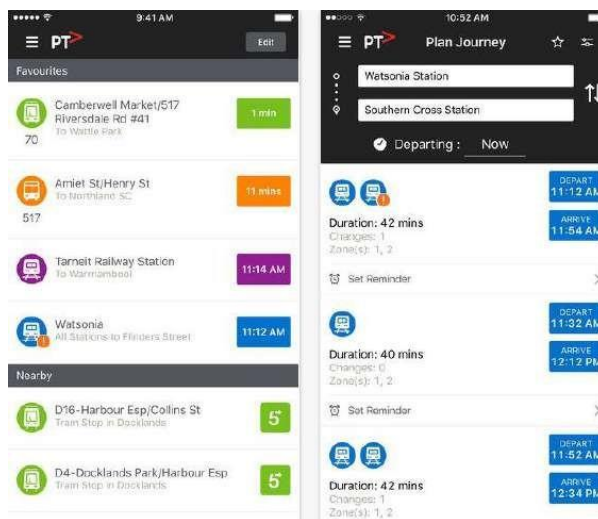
9:41 AM

PT

Edit

Favourites

Camberwell Market/517 Riversdale Rd #41
To Wattle Park
70

1 min

Amiet St/Henry St
To Northland SC
517

11 mins

Tarneit Railway Station
To Warrnambool

11:14 AM

Watsonia
All Stations to Flinders Street

11:12 AM

Nearby

D16-Harbour Esp/Collins St
Train Stop in Docklands

5

D4-Docklands Park/Harbour Esp
Train Stop in Docklands

5

10:52 AM

PT Plan Journey

Watsonia Station

Southern Cross Station

Departing : Now

DEPART
11:12 AM

ARRIVE
11:54 AM

Duration: 42 mins
Changes: 1
Zone(s): 1, 2

Set Reminder

DEPART
11:32 AM

ARRIVE
12:12 PM

Duration: 40 mins
Changes: 0
Zone(s): 1, 2

Set Reminder

DEPART
11:52 AM

ARRIVE
12:34 PM

Duration: 42 mins
Changes: 1
Zone(s): 1, 2